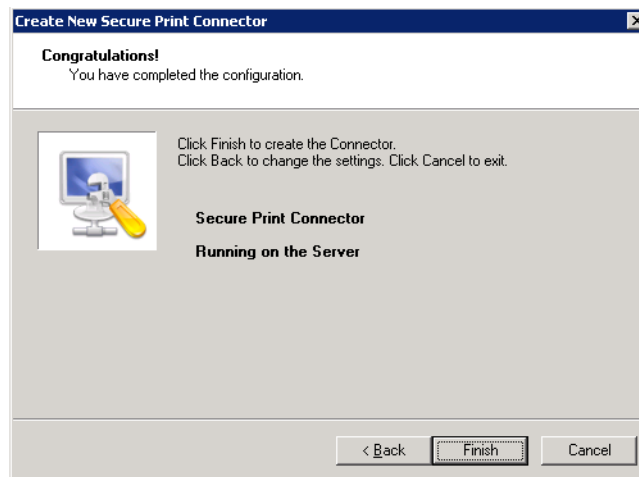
Create New Secure Print Connector

Congratulations!
You have completed the configuration.

Click Finish to create the Connector.
Click Back to change the settings. Click Cancel to exit.

Secure Print Connector

Running on the Server

< Back
Finish
Cancel